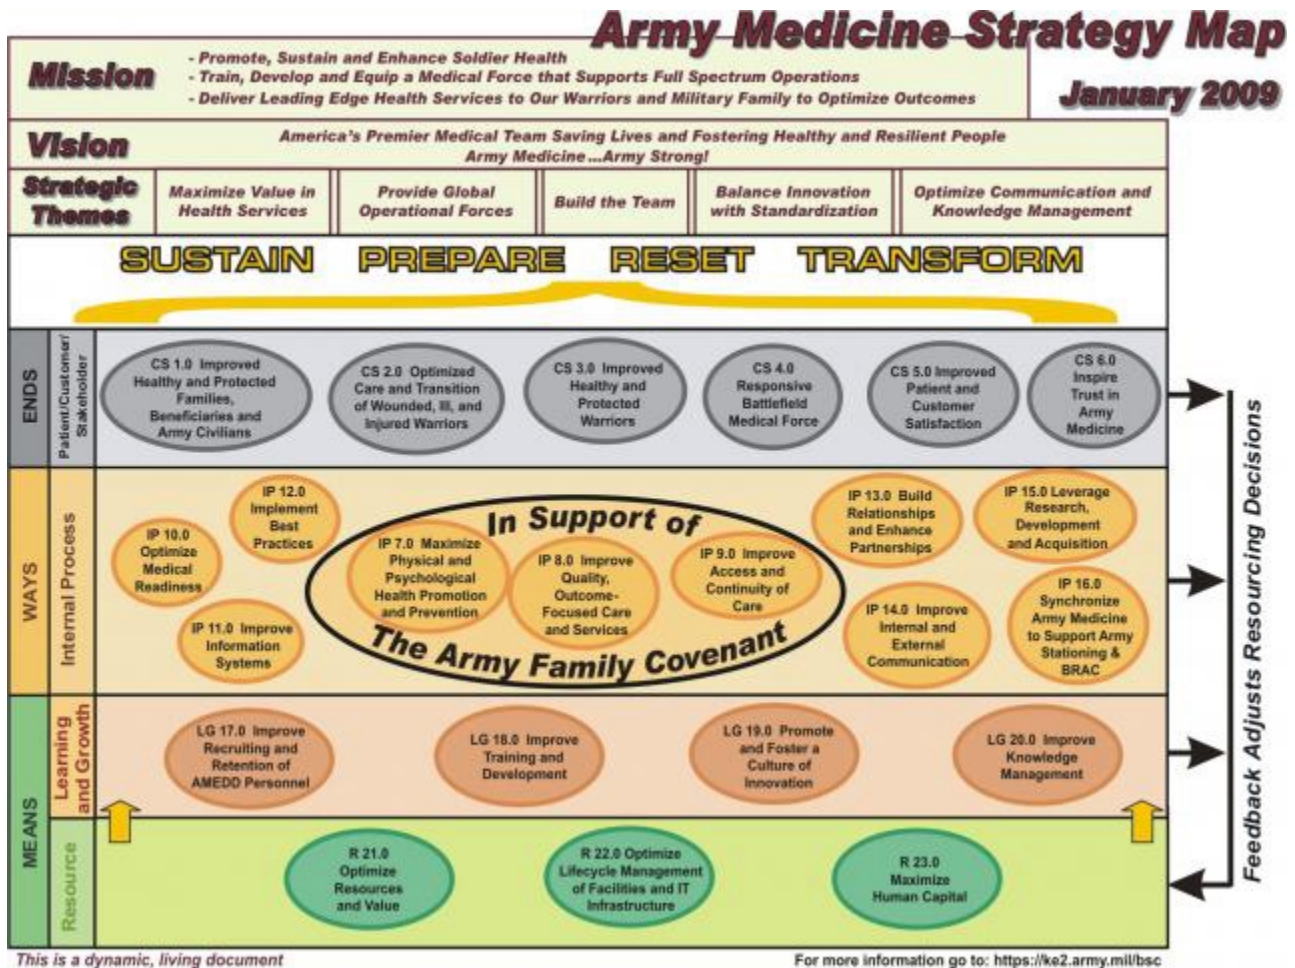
Army Medicine Strategy Map

January 2009

Mission
- Promote, Sustain and Enhance Soldier Health
- Train, Develop and Equip a Medical Force that Supports Full Spectrum Operations
- Deliver Leading Edge Health Services to Our Warriors and Military Family to Optimize Outcomes

Vision
America's Premier Medical Team Saving Lives and Fostering Healthy and Resilient People
Army Medicine ...Army Strong!

Strategic Themes

| Maximize Value in Health Services | Provide Global Operational Forces | Build the Team | Balance Innovation with Standardization | Optimize Communication and Knowledge Management |
|---|---|---|---|---|

SUSTAIN PREPARE RESET TRANSFORM

ENDS
Patient/Customer/Stakeholder

CS 1.0 Improved Healthy and Protected Families, Beneficiaries and Army Civilians

CS 2.0 Optimized Care and Transition of Wounded, Ill, and Injured Warriors

CS 3.0 Improved Healthy and Protected Warriors

CS 4.0 Responsive Battlefield Medical Force

CS 5.0 Improved Patient and Customer Satisfaction

CS 6.0 Inspire Trust in Army Medicine

WAYS
Internal Process

IP 10.0 Optimize Medical Readiness

IP 12.0 Implement Best Practices

IP 11.0 Improve Information Systems

In Support of

IP 7.0 Maximize Physical and Psychological Health Promotion and Prevention

IP 8.0 Improve Quality, Outcome-Focused Care and Services

IP 9.0 Improve Access and Continuity of Care

The Army Family Covenant

IP 13.0 Build Relationships and Enhance Partnerships

IP 15.0 Leverage Research, Development and Acquisition

IP 14.0 Improve Internal and External Communication

IP 16.0 Synchronize Army Medicine to Support Army Stationing & BRAC

MEANS
Learning and Growth

LG 17.0 Improve Recruiting and Retention of AMEDD Personnel

LG 18.0 Improve Training and Development

LG 19.0 Promote and Foster a Culture of Innovation

LG 20.0 Improve Knowledge Management

Resource

R 21.0 Optimize Resources and Value

R 22.0 Optimize Lifecycle Management of Facilities and IT Infrastructure

R 23.0 Maximize Human Capital

Feedback Adjusts Resourcing Decisions

This is a dynamic, living document

For more information go to: https://ke2.army.mil/bsc